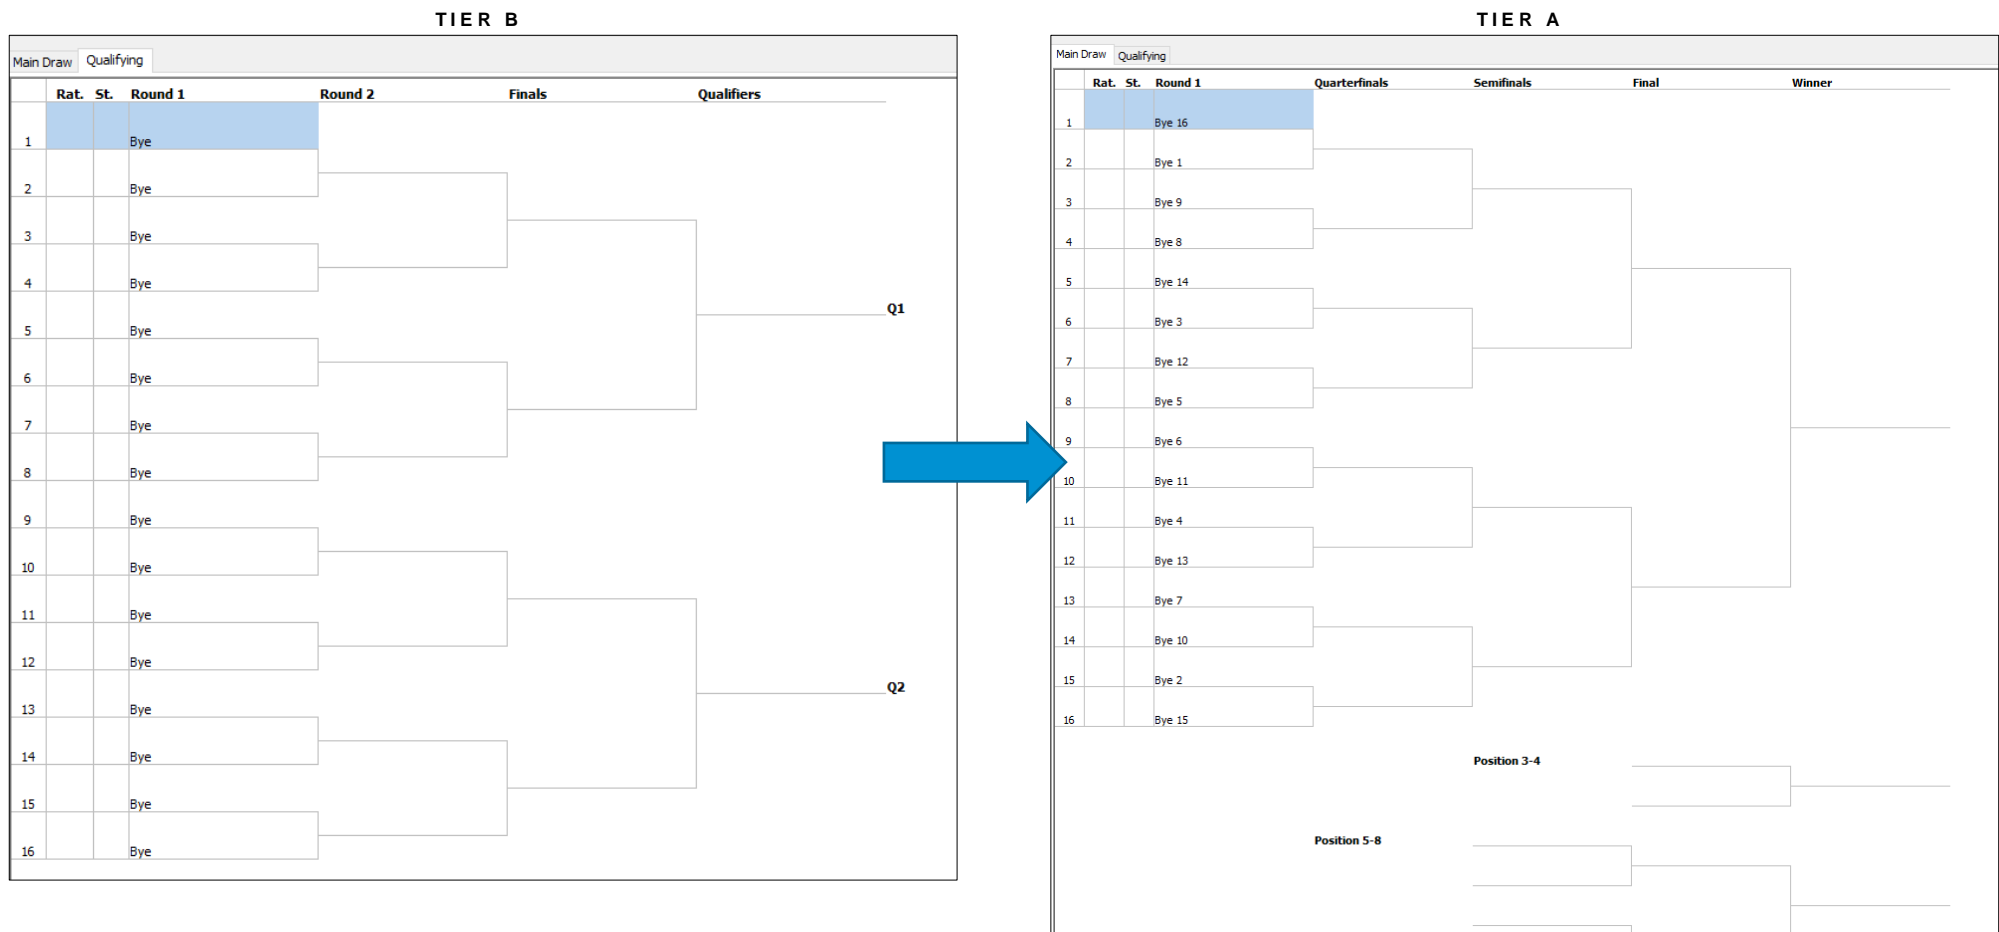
TIER B

Main Draw Qualifying

| | Rat. | St. | Round 1 | Round 2 | Finals | Qualifiers |
|---|---|---|---|---|---|---|
| 1 | | | Bye | | | |
| 2 | | | Bye | | | |
| 3 | | | Bye | | | |
| 4 | | | Bye | | | |
| 5 | | | Bye | | | |
| 6 | | | Bye | | | |
| 7 | | | Bye | | | |
| 8 | | | Bye | | | |
| 9 | | | Bye | | | |
| 10 | | | Bye | | | |
| 11 | | | Bye | | | |
| 12 | | | Bye | | | |
| 13 | | | Bye | | | |
| 14 | | | Bye | | | |
| 15 | | | Bye | | | |
| 16 | | | Bye | | | |

Q1

Q2

TIER A

Main Draw Qualifying

| | Rat. | St. | Round 1 | Quarterfinals | Semifinals | Final | Winner |
|---|---|---|---|---|---|---|---|
| 1 | | | Bye 16 | | | | |
| 2 | | | Bye 1 | | | | |
| 3 | | | Bye 9 | | | | |
| 4 | | | Bye 8 | | | | |
| 5 | | | Bye 14 | | | | |
| 6 | | | Bye 3 | | | | |
| 7 | | | Bye 12 | | | | |
| 8 | | | Bye 5 | | | | |
| 9 | | | Bye 6 | | | | |
| 10 | | | Bye 11 | | | | |
| 11 | | | Bye 4 | | | | |
| 12 | | | Bye 13 | | | | |
| 13 | | | Bye 7 | | | | |
| 14 | | | Bye 10 | | | | |
| 15 | | | Bye 2 | | | | |
| 16 | | | Bye 15 | | | | |

Position 3-4

Position 5-8